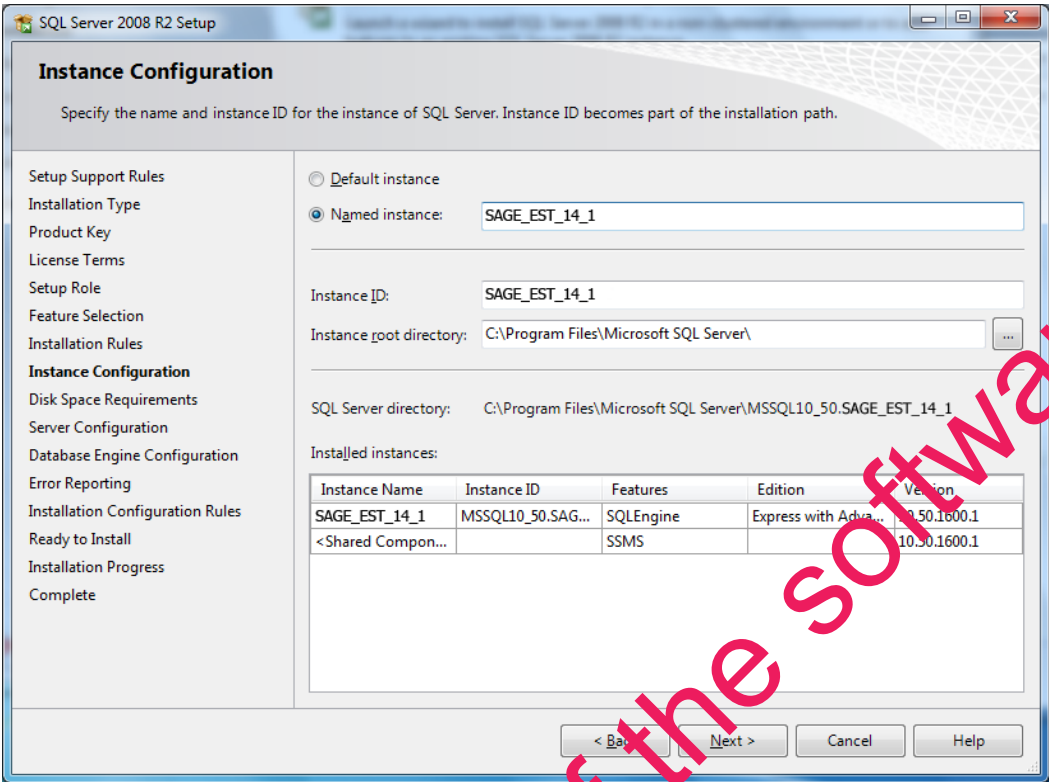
SQL Server 2008 R2 Setup

Instance Configuration

Specify the name and instance ID for the instance of SQL Server. Instance ID becomes part of the installation path.

Setup Support Rules
Installation Type
Product Key
License Terms
Setup Role
Feature Selection
Installation Rules
Instance Configuration
Disk Space Requirements
Server Configuration
Database Engine Configuration
Error Reporting
Installation Configuration Rules
Ready to Install
Installation Progress
Complete

Default instance
Named instance: SAGE_EST_14_1

Instance ID: SAGE_EST_14_1
Instance root directory: C:\Program Files\Microsoft SQL Server\ ...

SQL Server directory: C:\Program Files\Microsoft SQL Server\MSSQL10_50.SAGE_EST_14_1

Installed instances:

| Instance Name | Instance ID | Features | Edition | Version |
|---|---|---|---|---|
| SAGE_EST_14_1 | MSSQL10_50.SAG... | SQLEngine | Express with Adva... | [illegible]0.50.1600.1 |
| <Shared Compon... | | SSMS | | 10.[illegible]0.1600.1 |

< Ba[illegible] Next > Cancel Help

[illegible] the softwa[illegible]